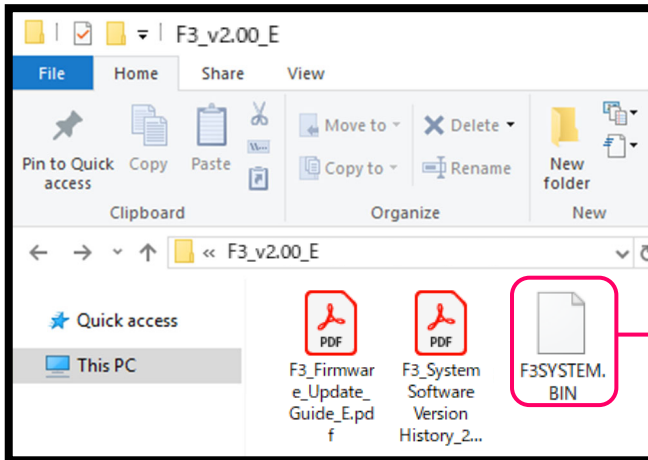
F3_v2.00_E

File Home Share View

Pin to Quick access Copy Paste

Clipboard

Move to Delete

Copy to Rename

Organize

New folder

New

« F3_v2.00_E

Quick access

This PC

PDF

F3_Firmware_Update_Guide_E.pdf

PDF

F3_System Software Version History_2...

F3SYSTEM.BIN